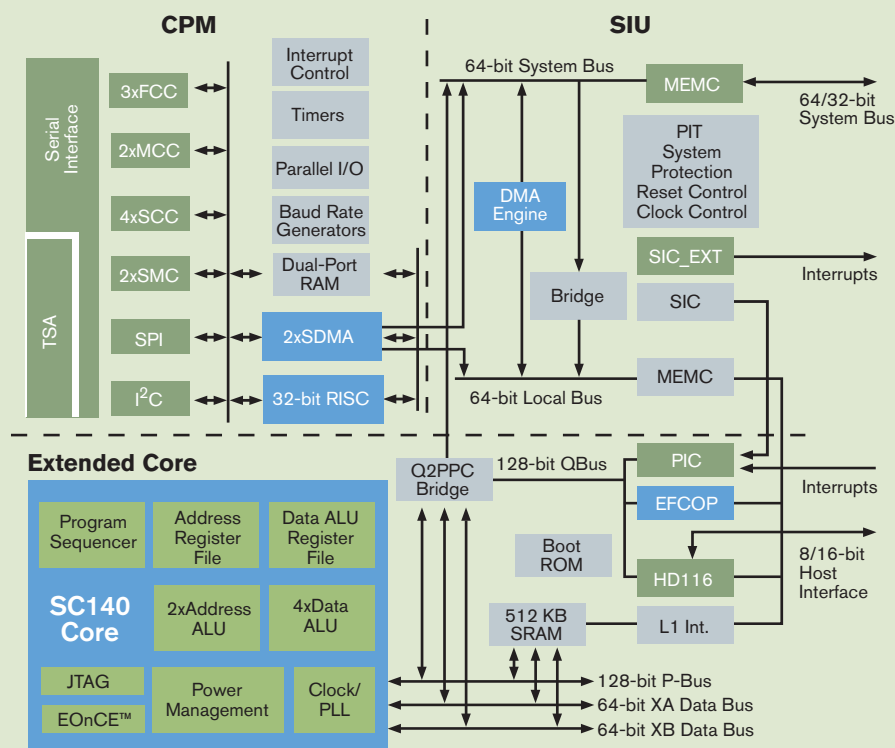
CPM

SIU

Serial Interface

TSA

3xFCC

2xMCC

4xSCC

2xSMC

SPI

I$^2$C

Interrupt Control

Timers

Parallel I/O

Baud Rate Generators

Dual-Port RAM

2xSDMA

32-bit RISC

64-bit System Bus

MEMC

64/32-bit System Bus

DMA Engine

PIT
System
Protection
Reset Control
Clock Control

SIC_EXT

Interrupts

Bridge

SIC

64-bit Local Bus

MEMC

Extended Core

Q2PPC Bridge

128-bit QBus

PIC

Interrupts

EFCOP

Program Sequencer

Address Register File

Data ALU Register File

SC140 Core

2xAddress ALU

4xData ALU

Boot ROM

8/16-bit Host Interface

HD116

512 KB SRAM

L1 Int.

JTAG

EOnCE™

Power Management

Clock/ PLL

128-bit P-Bus

64-bit XA Data Bus

64-bit XB Data Bus